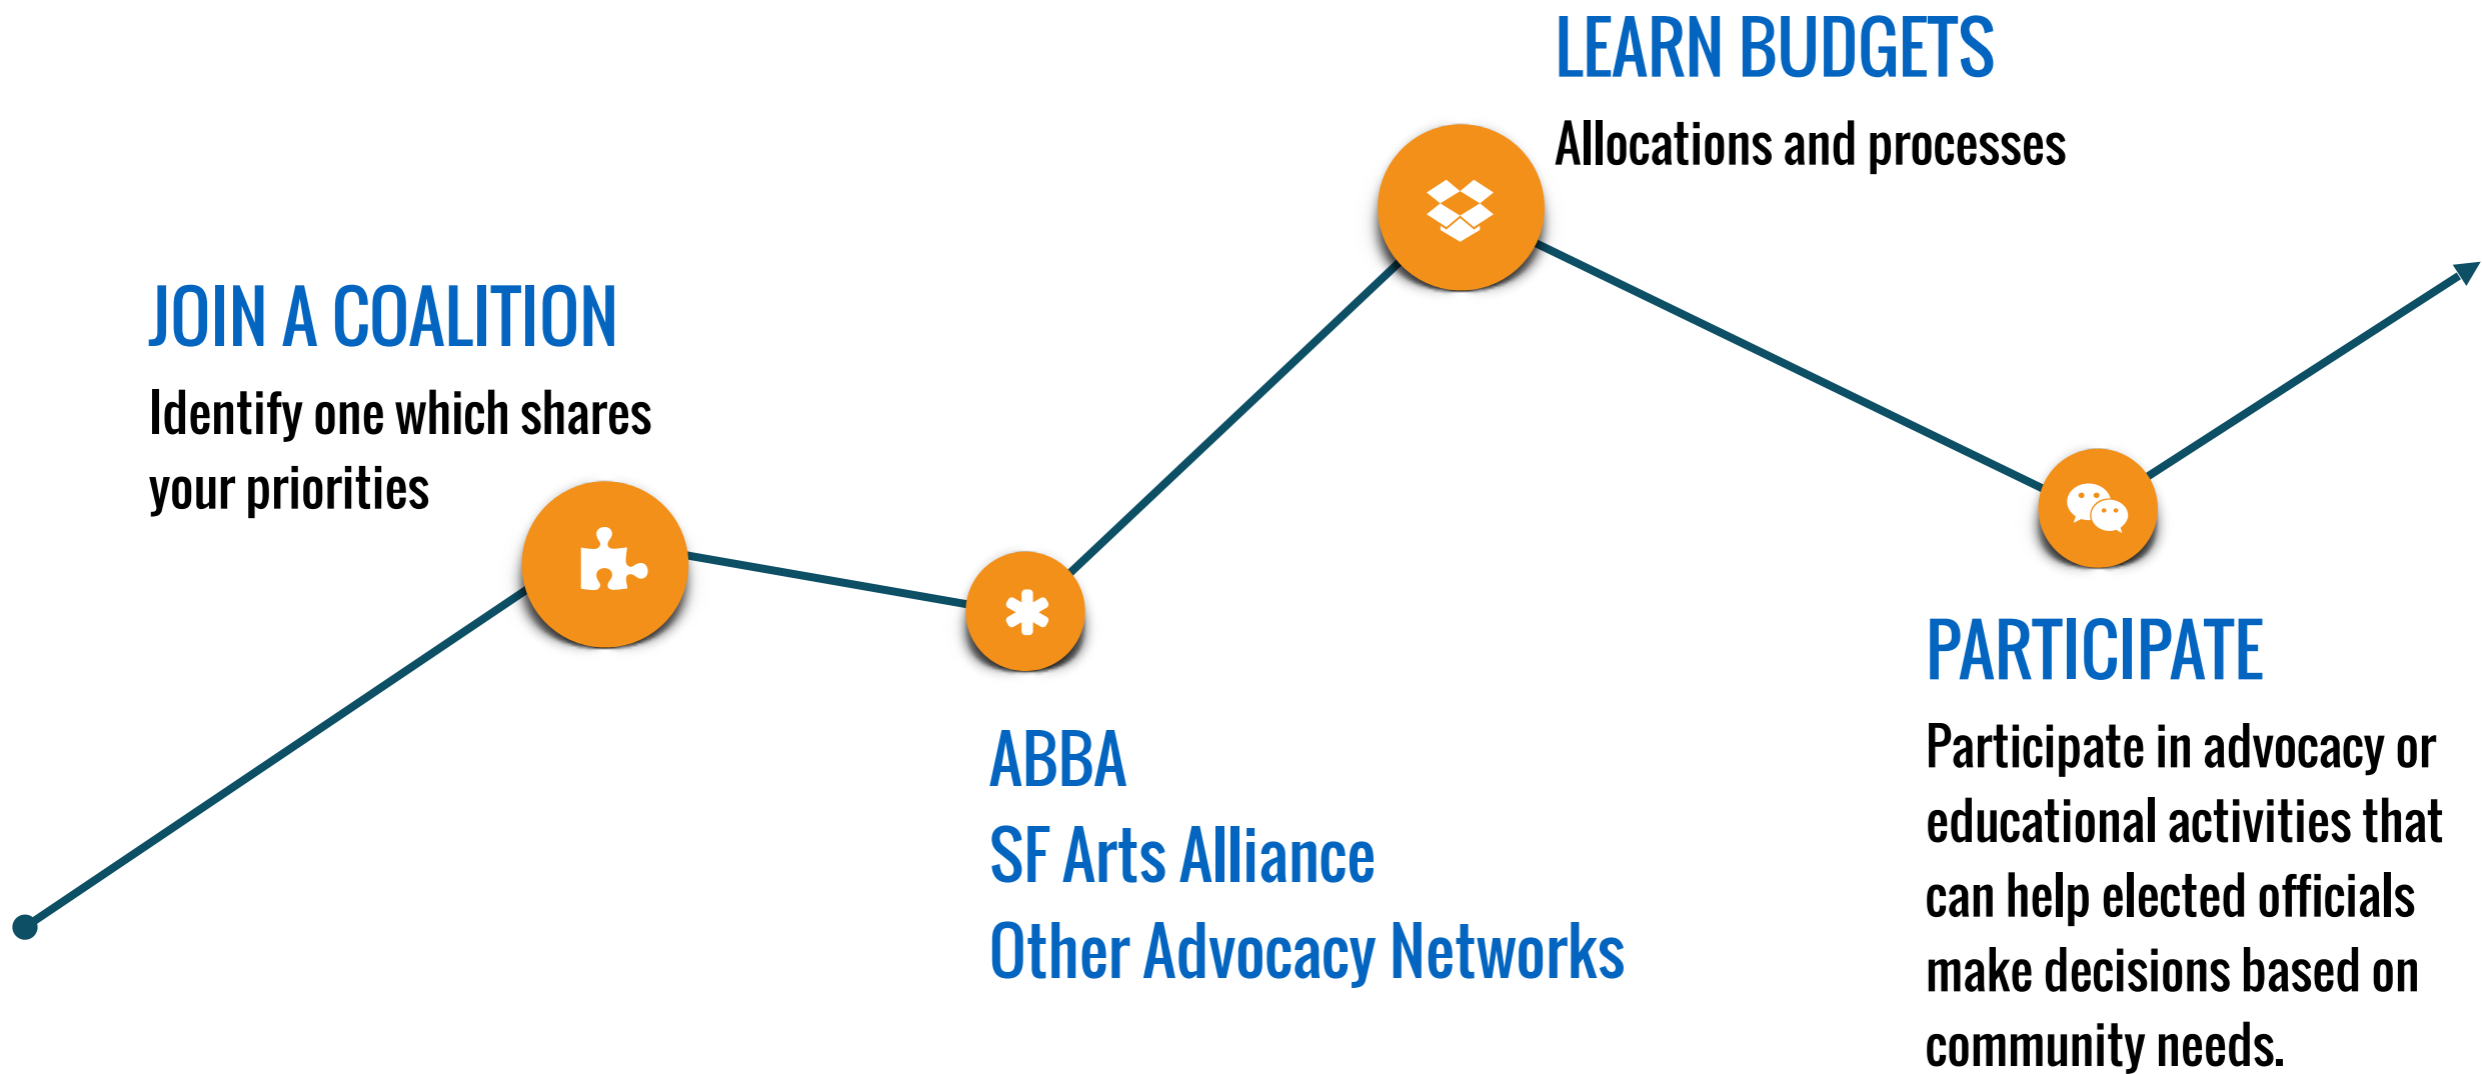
JOIN A COALITION

Identify one which shares your priorities

ABBA
SF Arts Alliance
Other Advocacy Networks

LEARN BUDGETS

Allocations and processes

PARTICIPATE

Participate in advocacy or educational activities that can help elected officials make decisions based on community needs.